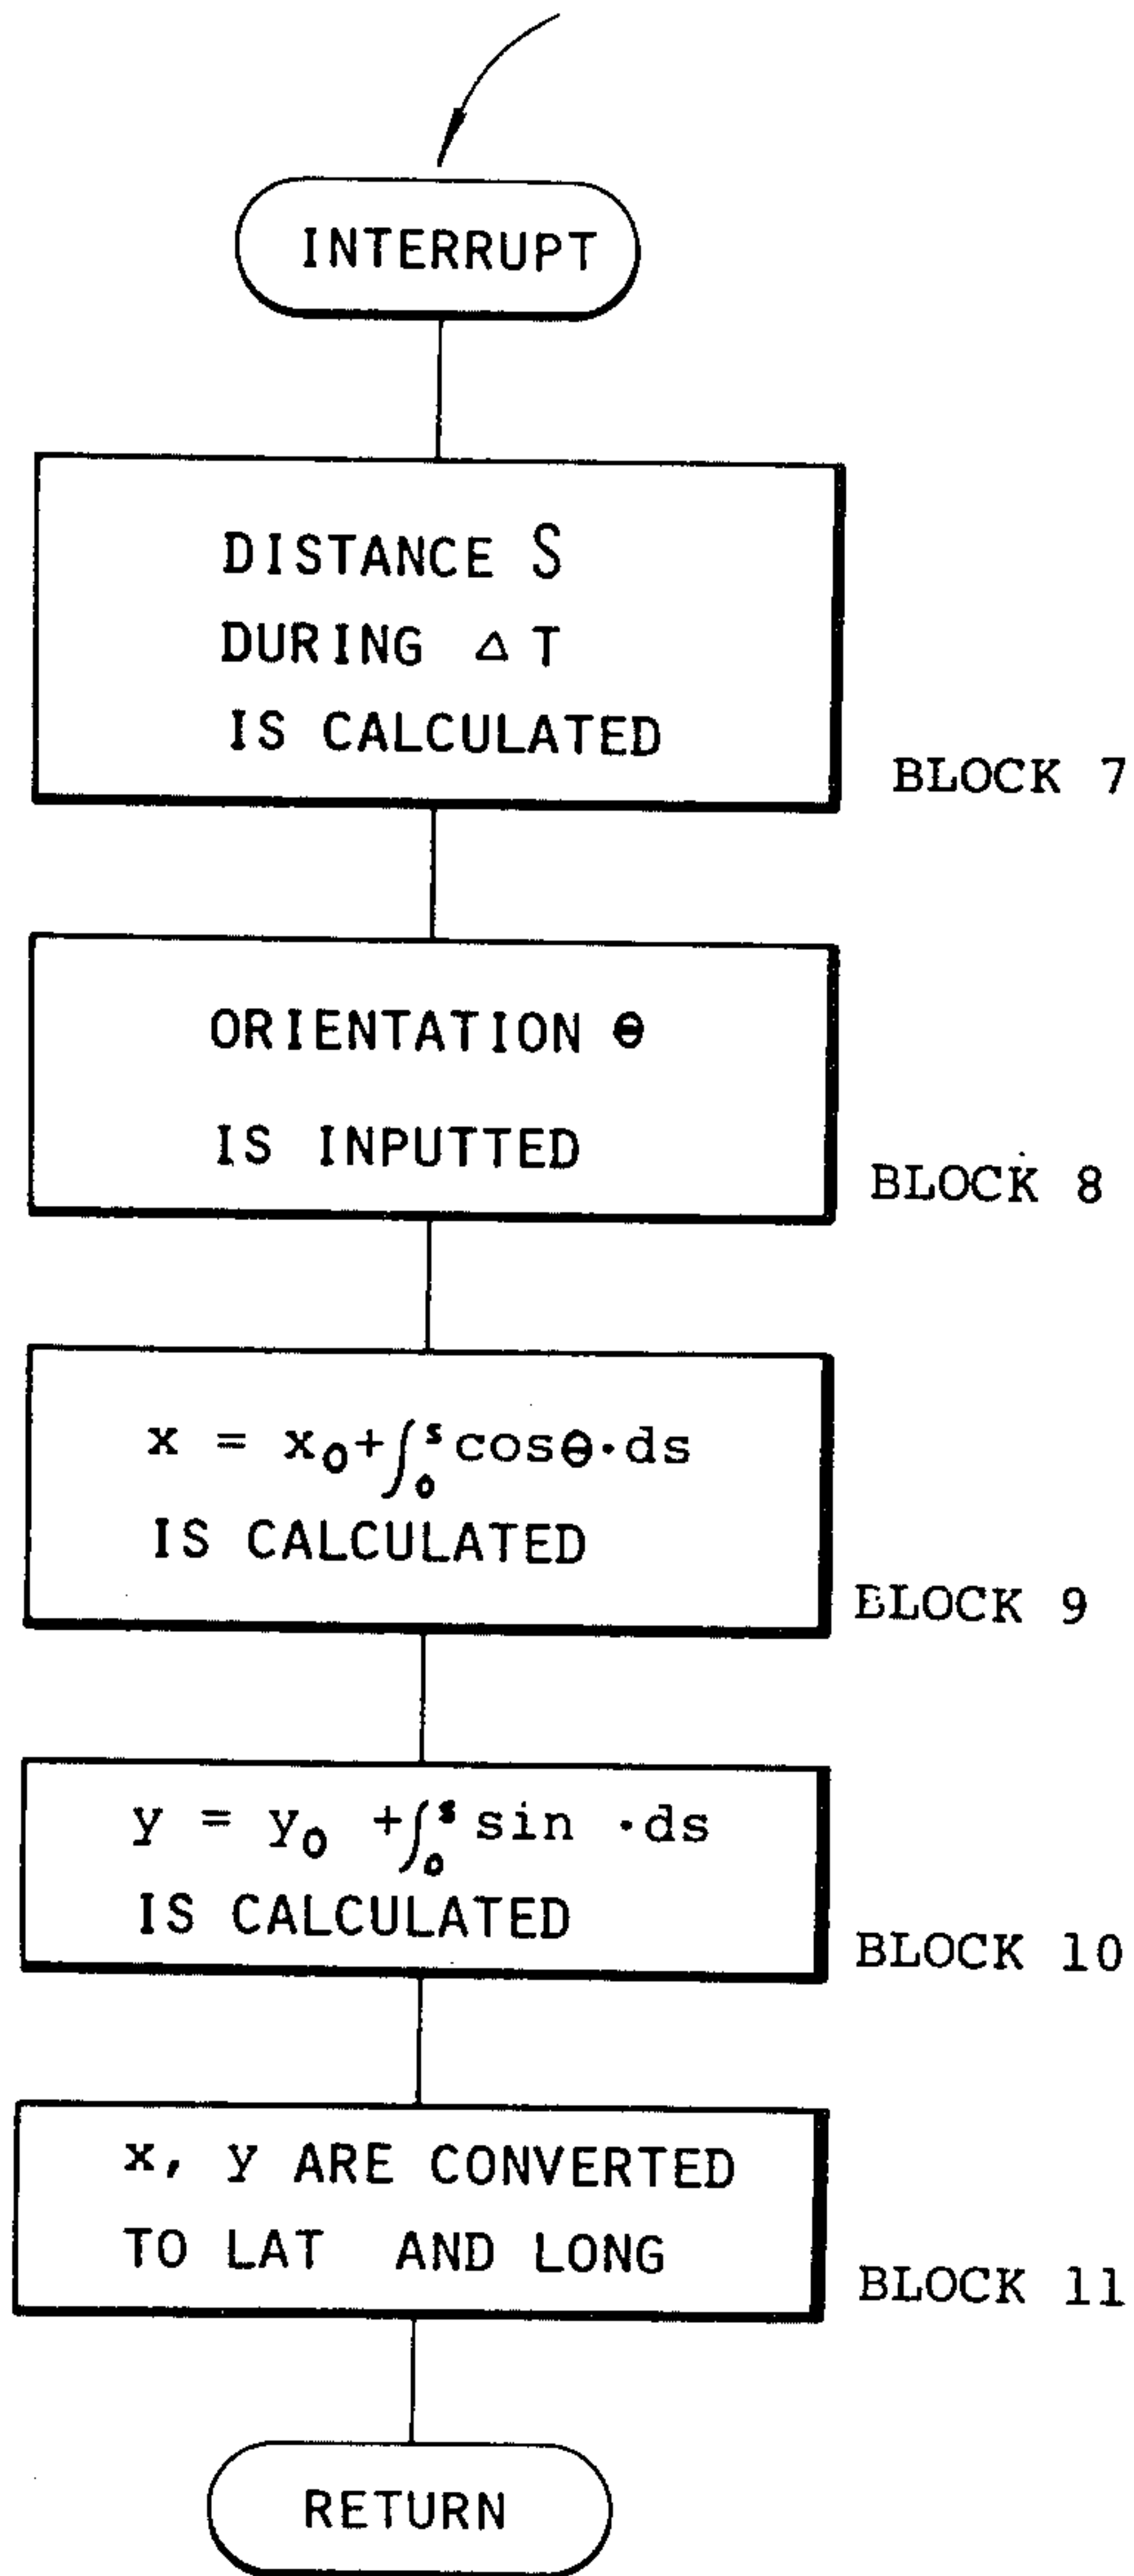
INTERRUPT

DISTANCE S DURING $\Delta$ T IS CALCULATED

BLOCK 7

ORIENTATION $\theta$ IS INPUTTED

BLOCK 8

$x = x_0 + \int_0^s \cos\theta \cdot ds$ IS CALCULATED

BLOCK 9

$y = y_0 + \int_0^s \sin \cdot ds$ IS CALCULATED

BLOCK 10

x, y ARE CONVERTED TO LAT AND LONG

BLOCK 11

RETURN